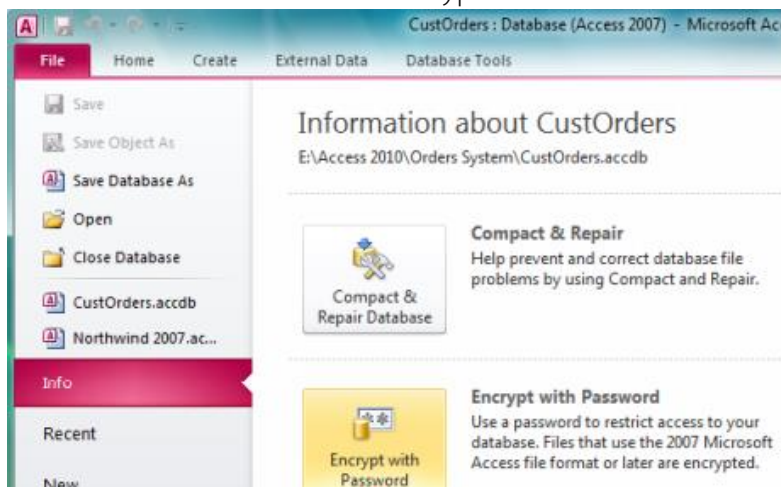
CustOrders : Database (Access 2007) - Microsoft Ac

File
Home
Create
External Data
Database Tools

Save
Save Object As
Save Database As
Open
Close Database
CustOrders.accdb
Northwind 2007.ac...
Info
Recent
New

Information about CustOrders
E:\Access 2010\Orders System\CustOrders.accdb

Compact & Repair Database

Compact & Repair
Help prevent and correct database file problems by using Compact and Repair.

Encrypt with Password

Encrypt with Password
Use a password to restrict access to your database. Files that use the 2007 Microsoft Access file format or later are encrypted.